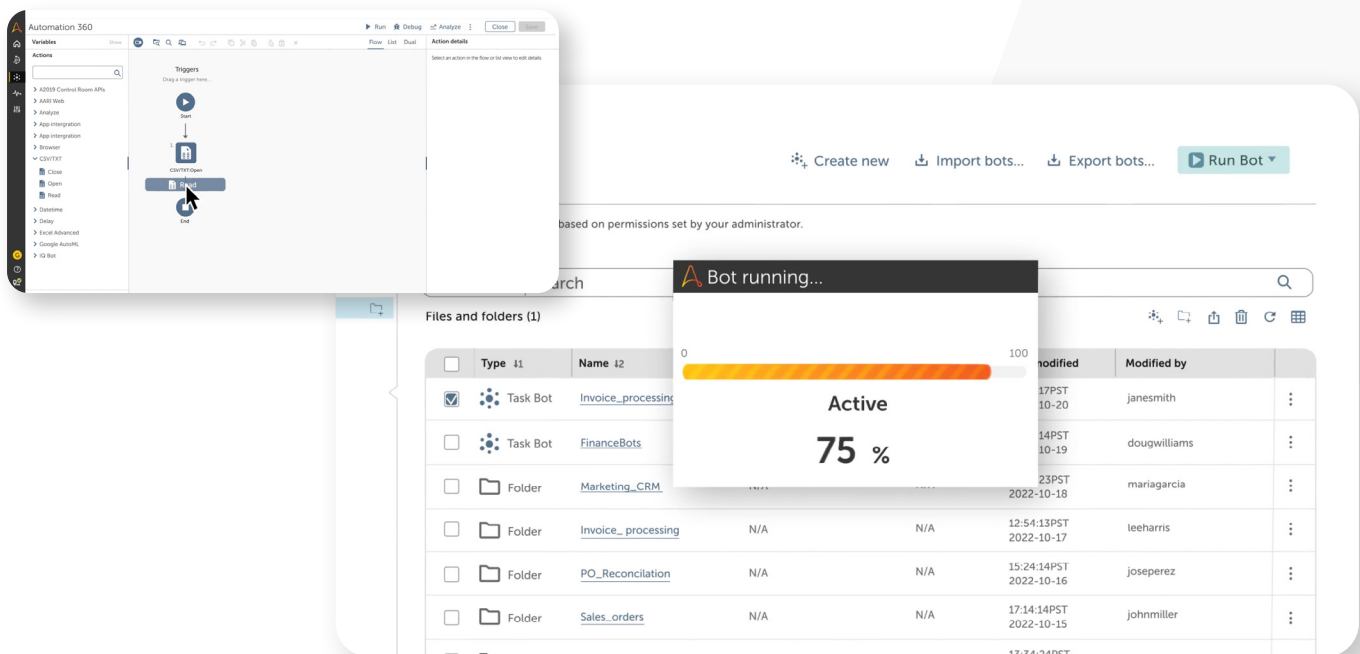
Automation 360

Run Debug Analyze Close Save

Variables Show

Actions

Flow List Dual

Action details

Select an action in the flow or list view to edit details

> A2019 Control Room APIs
> AARI Web
> Analyze
> App intergration
> App intergration
> Browser
> CSV/TXT
Close
Open
Read
> Datetime
> Delay
> Excel Advanced
> Google AutoML
> IQ Bot

Triggers
Drag a trigger here...

Start

CSV/TXT:Open

Read

End

Create new Import bots... Export bots... Run Bot

based on permissions set by your administrator.

arch

Files and folders (1)

Bot running...

0 100

Active

75 %

| | Type | Name | | | modified | Modified by |
|---|---|---|---|---|---|---|
| | Task Bot | Invoice_processing | | | 17PST 10-20 | janesmith |
| | Task Bot | FinanceBots | | | 14PST 10-19 | dougwilliams |
| | Folder | Marketing_CRM | N/A | N/A | 23PST 2022-10-18 | mariagarcia |
| | Folder | Invoice_ processing | N/A | N/A | 12:54:13PST 2022-10-17 | leeharris |
| | Folder | PO_Reconcilation | N/A | N/A | 15:24:14PST 2022-10-16 | joseperez |
| | Folder | Sales_orders | N/A | N/A | 17:14:14PST 2022-10-15 | johnmiller |